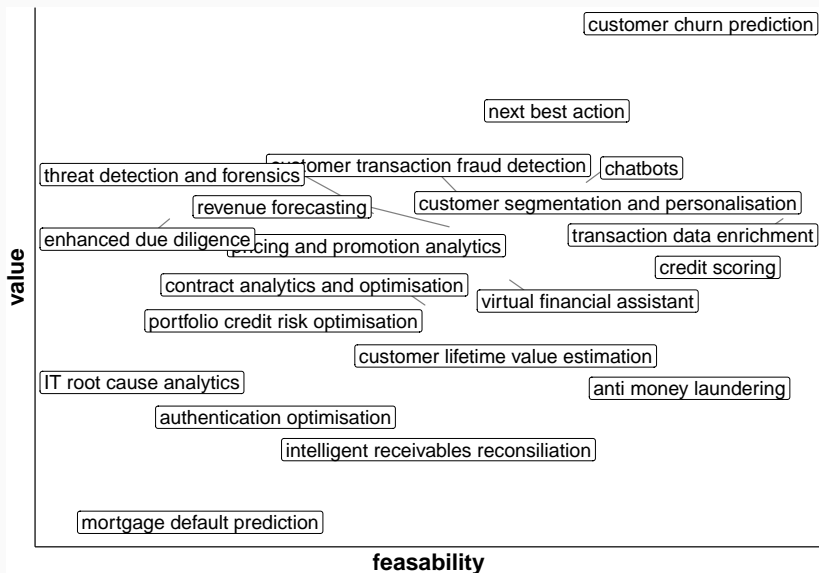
customer churn prediction

next best action

customer transaction fraud detection

chatbots

threat detection and forensics

customer segmentation and personalisation

revenue forecasting

transaction data enrichment

enhanced due diligence

pricing and promotion analytics

credit scoring

contract analytics and optimisation

virtual financial assistant

portfolio credit risk optimisation

customer lifetime value estimation

IT root cause analytics

anti money laundering

authentication optimisation

intelligent receivables reconsiliation

mortgage default prediction

value

feasability